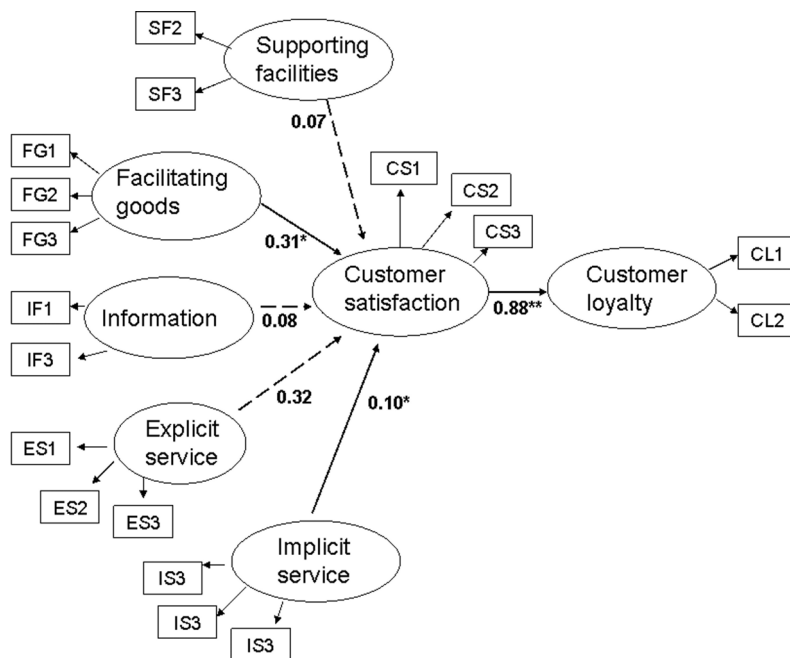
SF2
Supporting facilities
SF3
0.07
FG1
FG2
Facilitating goods
FG3
0.31*
CS1
CS2
CS3
Customer satisfaction
0.88**
Customer loyalty
CL1
CL2
IF1
Information
0.08
IF3
0.32
0.10*
ES1
Explicit service
ES2
ES3
Implicit service
IS3
IS3
IS3